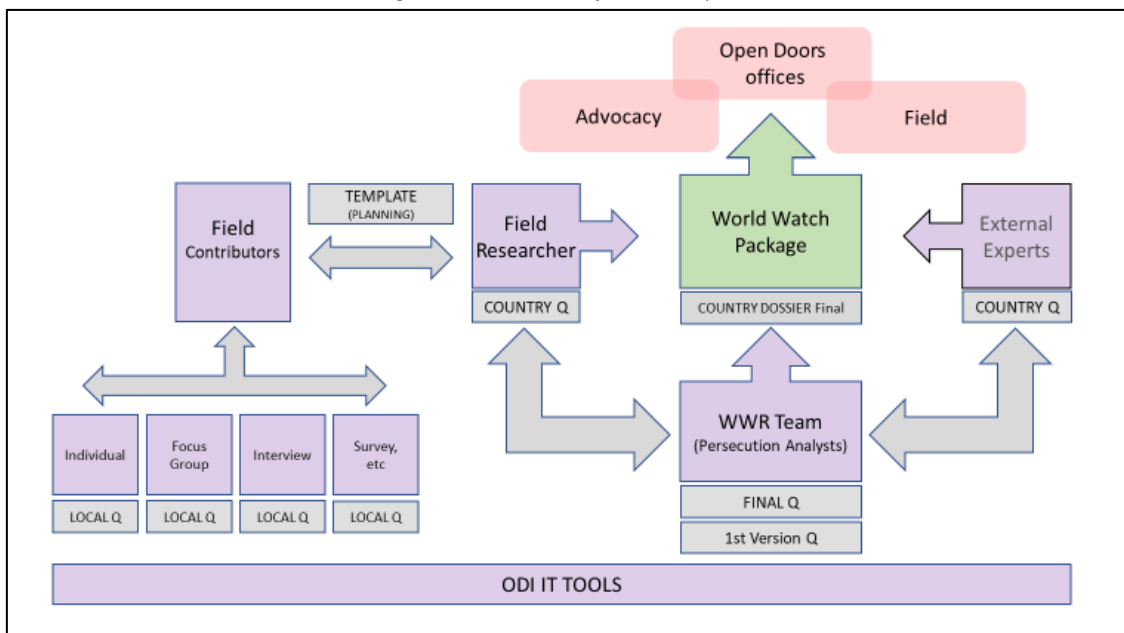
Open Doors offices

Advocacy

Field

Field Contributors

TEMPLATE (PLANNING)

Field Researcher

COUNTRY Q

World Watch Package

COUNTRY DOSSIER Final

External Experts

COUNTRY Q

Individual

LOCAL Q

Focus Group

LOCAL Q

Interview

LOCAL Q

Survey, etc

LOCAL Q

WWR Team (Persecution Analysts)

FINAL Q

1st Version Q

ODI IT TOOLS